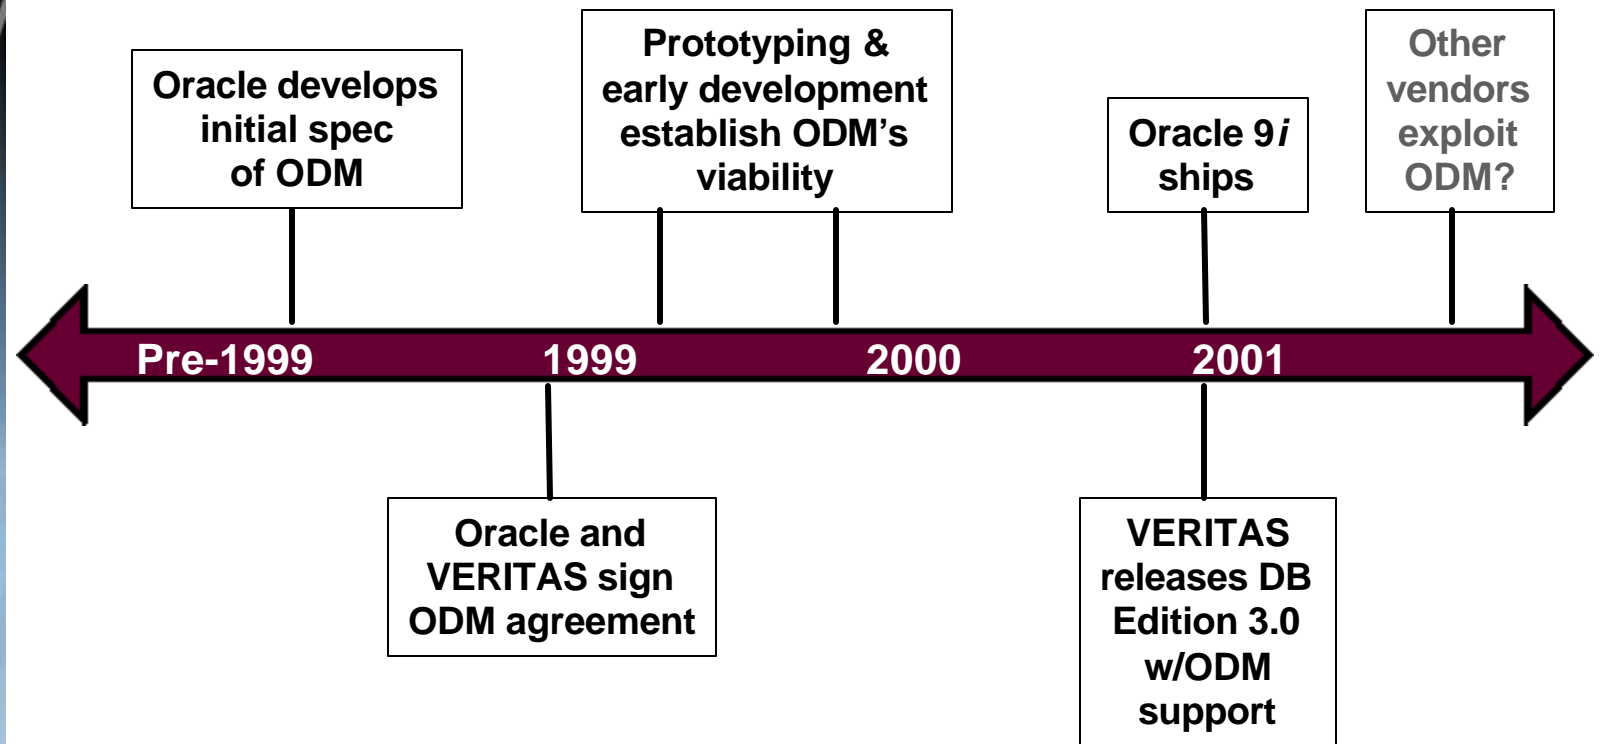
Oracle develops initial spec of ODM

Prototyping & early development establish ODM’s viability

Oracle 9*i* ships

Other vendors exploit ODM?

Pre-1999

1999

2000

2001

Oracle and VERITAS sign ODM agreement

VERITAS releases DB Edition 3.0 w/ODM support